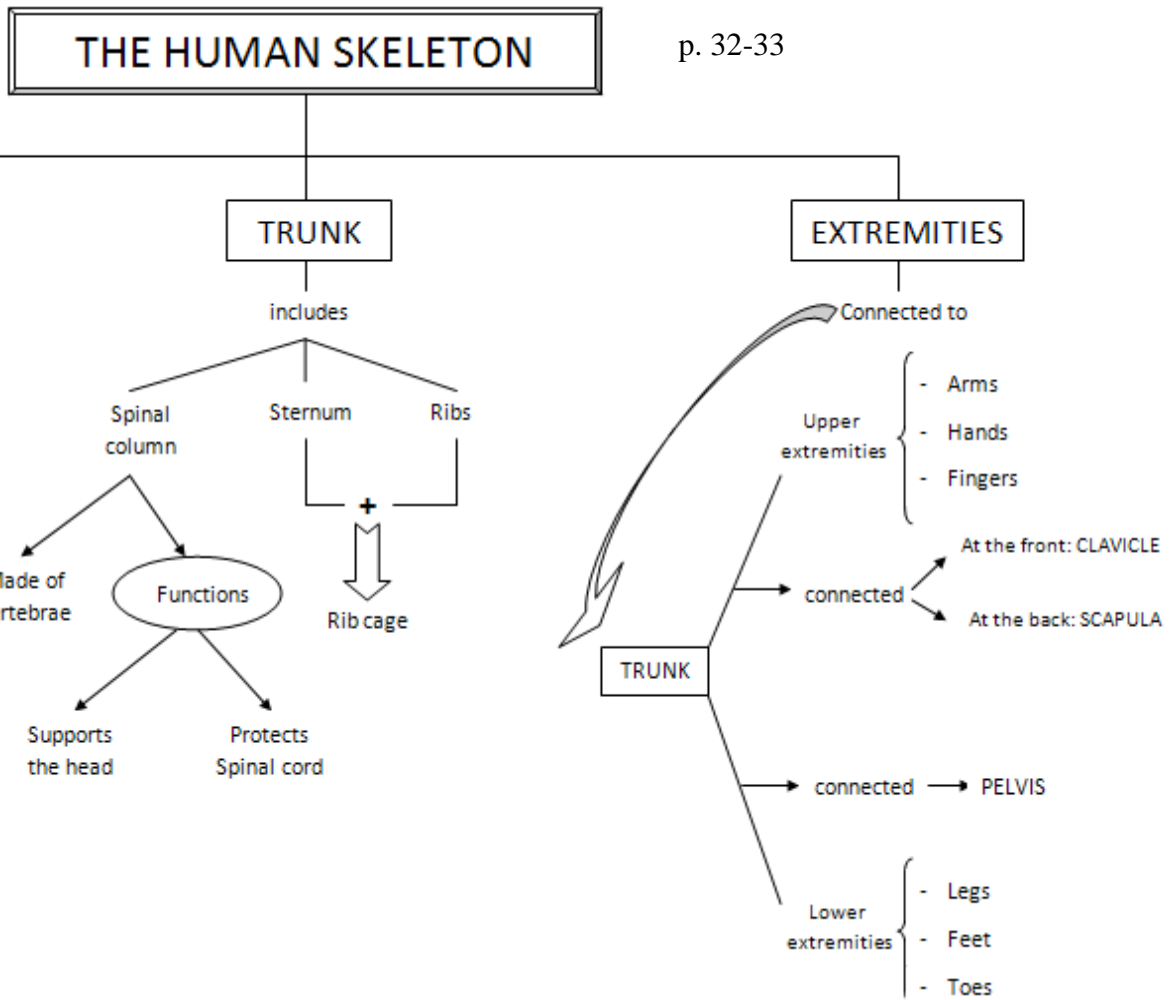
THE HUMAN SKELETON

p. 32-33

TRUNK

includes

Spinal column

Sternum

Ribs

+

Rib cage

lade of
rtebrae

Functions

Supports the head

Protects Spinal cord

EXTREMITIES

Connected to

Upper extremities

- Arms
- Hands
- Fingers

connected

At the front: CLAVICLE

At the back: SCAPULA

TRUNK

connected → PELVIS

Lower extremities

- Legs
- Feet
- Toes